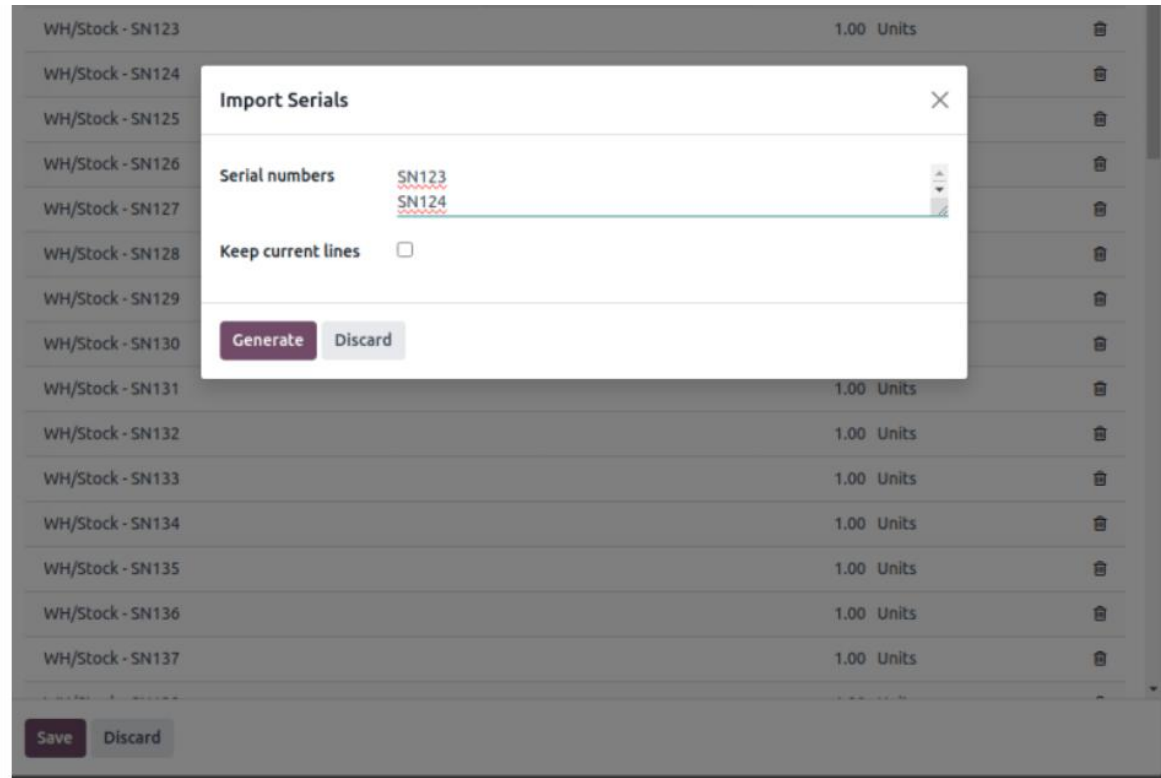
WH/Stock - SN123 1.00 Units
WH/Stock - SN124
WH/Stock - SN125
WH/Stock - SN126
WH/Stock - SN127
WH/Stock - SN128
WH/Stock - SN129
WH/Stock - SN130

Import Serials

Serial numbers
SN123
SN124

Keep current lines

Generate Discard

WH/Stock - SN131 1.00 Units
WH/Stock - SN132 1.00 Units
WH/Stock - SN133 1.00 Units
WH/Stock - SN134 1.00 Units
WH/Stock - SN135 1.00 Units
WH/Stock - SN136 1.00 Units
WH/Stock - SN137 1.00 Units
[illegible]

Save Discard